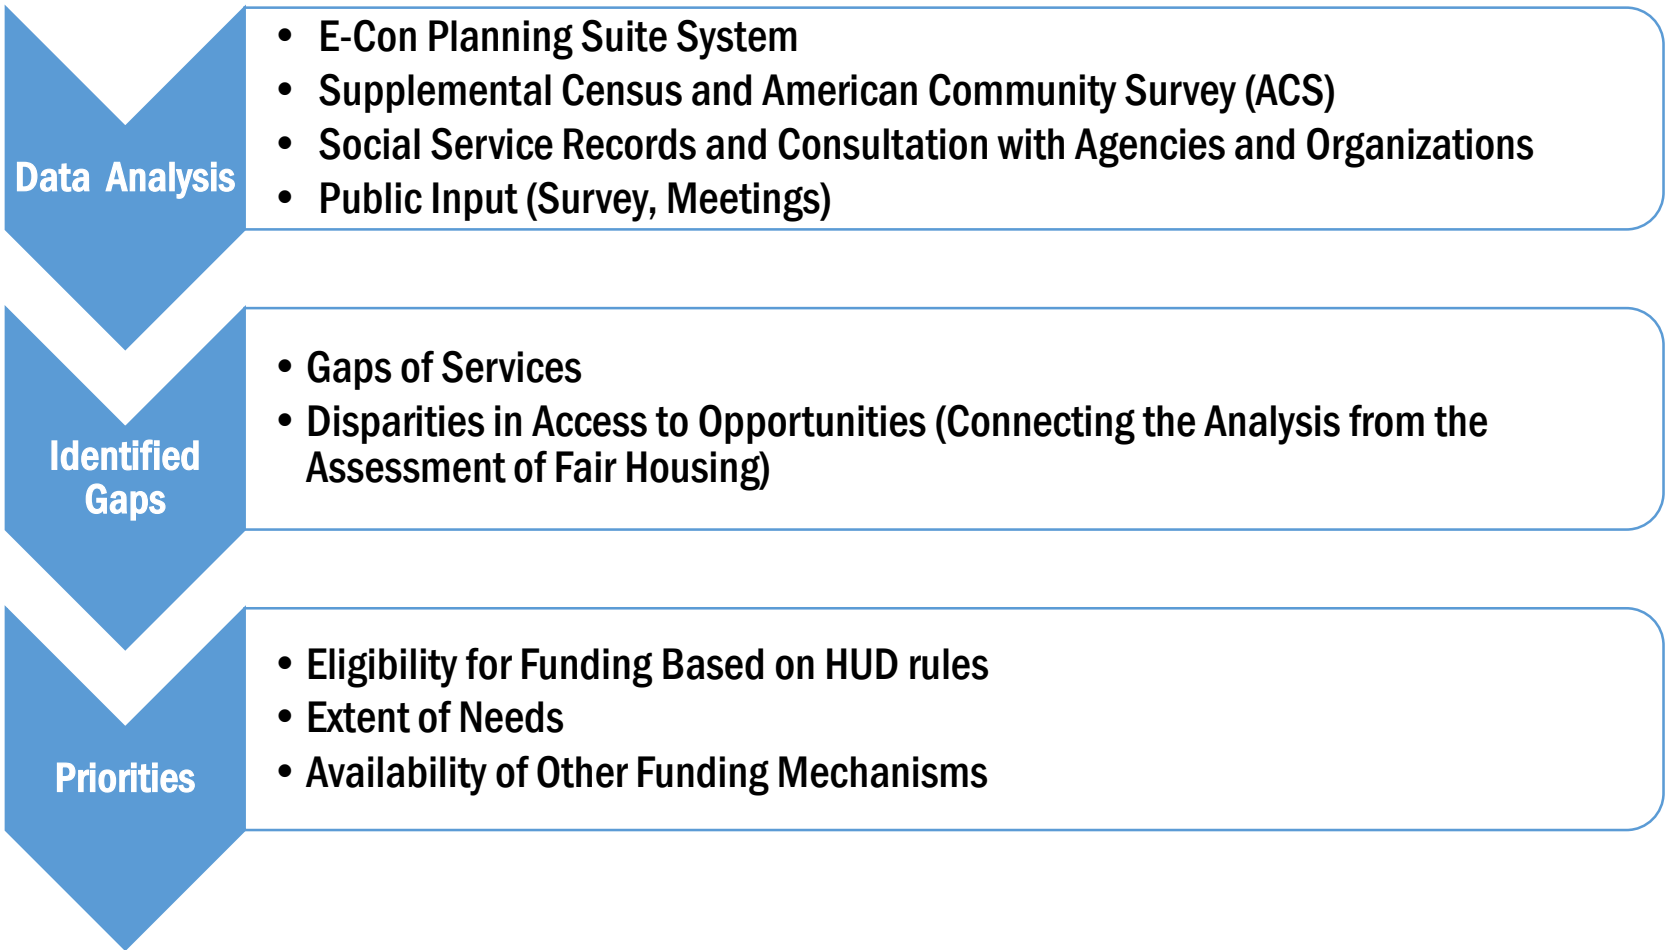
Data Analysis

- E-Con Planning Suite System
- Supplemental Census and American Community Survey (ACS)
- Social Service Records and Consultation with Agencies and Organizations
- Public Input (Survey, Meetings)

Identified Gaps

- Gaps of Services
- Disparities in Access to Opportunities (Connecting the Analysis from the Assessment of Fair Housing)

Priorities

- Eligibility for Funding Based on HUD rules
- Extent of Needs
- Availability of Other Funding Mechanisms